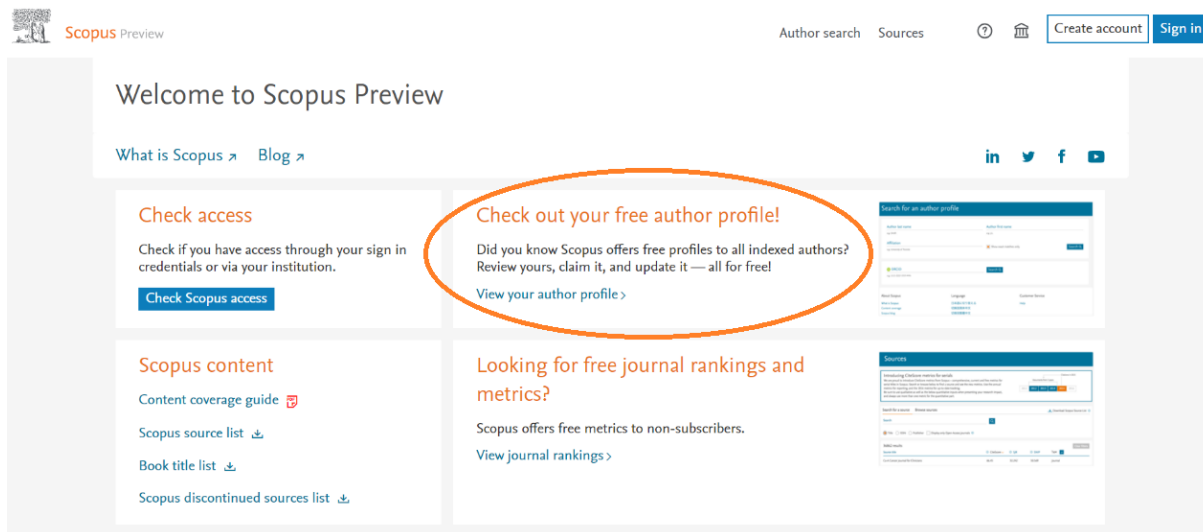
Scopus Preview

Author search Sources Create account Sign in

Welcome to Scopus Preview

What is Scopus ↗ Blog ↗

Check access

Check if you have access through your sign in credentials or via your institution.

Check Scopus access

Check out your free author profile!

Did you know Scopus offers free profiles to all indexed authors? Review yours, claim it, and update it — all for free!

View your author profile >

Search for an author profile

Scopus content

Content coverage guide

Scopus source list

Book title list

Scopus discontinued sources list

Looking for free journal rankings and metrics?

Scopus offers free metrics to non-subscribers.

View journal rankings >

Sources